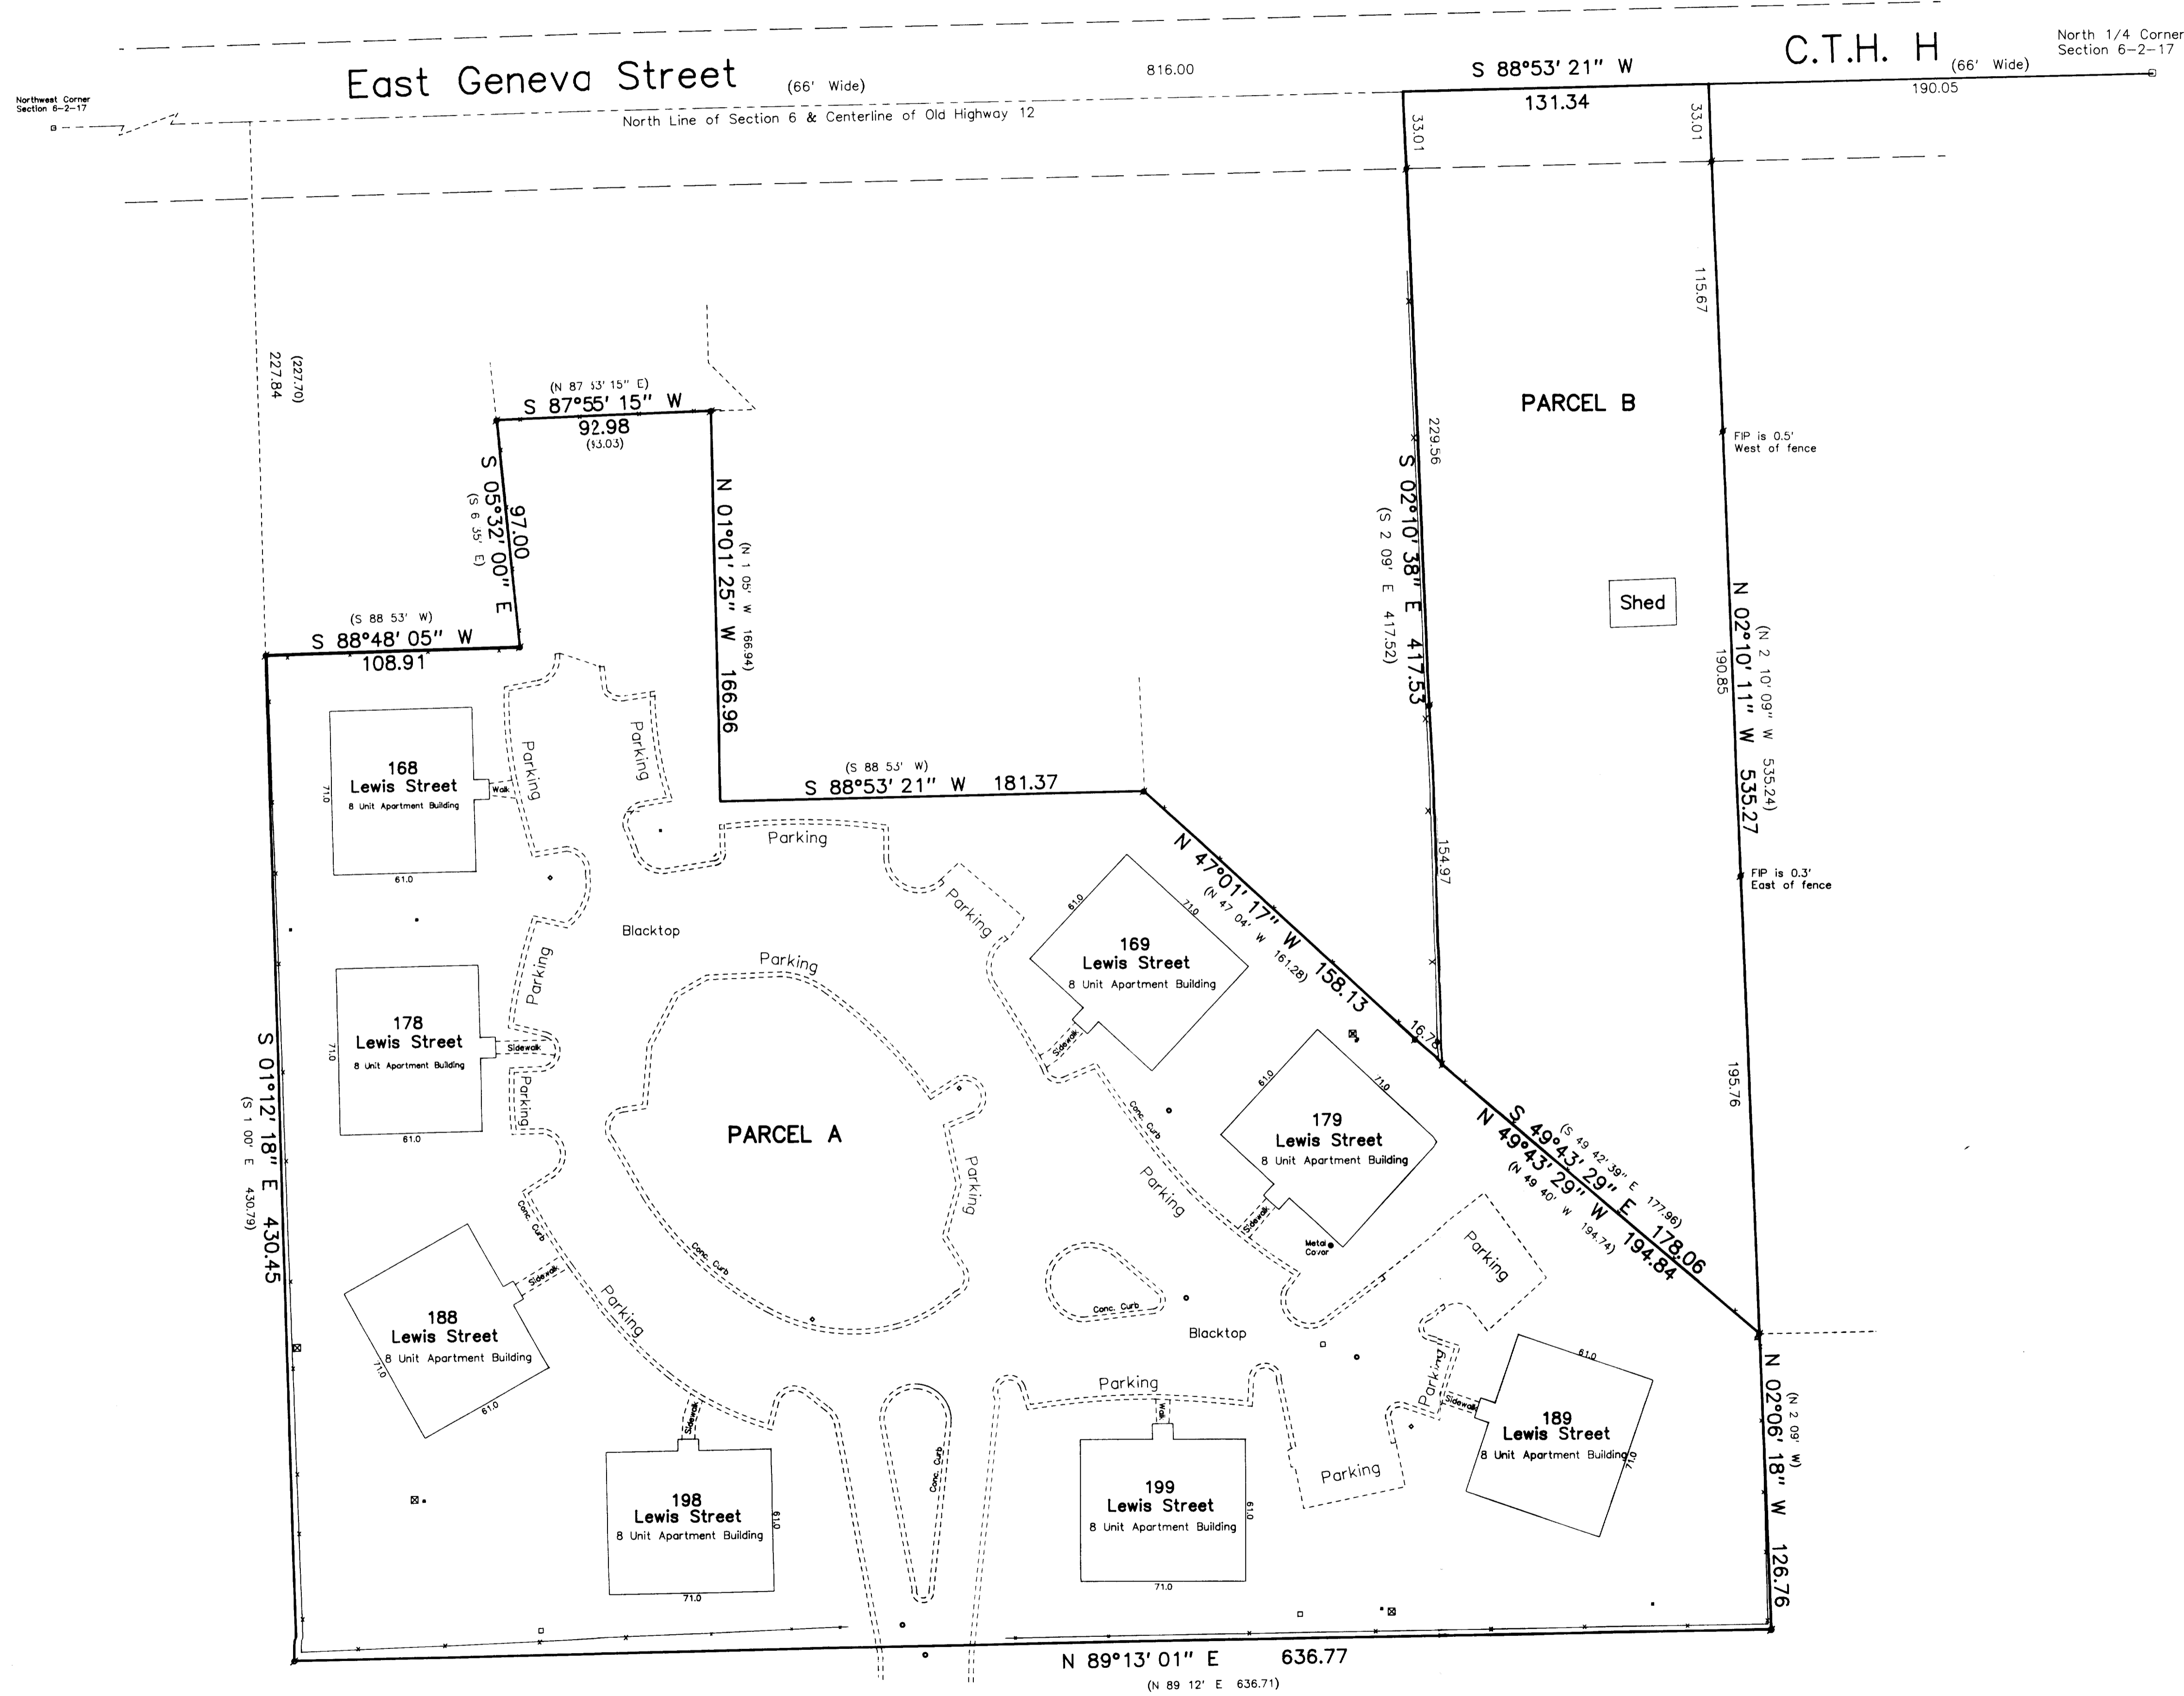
East Geneva Street (66' Wide)
816.00
S 88°53' 21" W
131.34
C.T.H. H (66' Wide)
North 1/4 Corner Section 6-2-17
190.05
Northwest Corner Section 6-2-17
North Line of Section 6 & Centerline of Old Highway 12
33.01
33.01
115.67
227.84
(227.70)
(N 87 53' 15" E)
S 87°55' 15" W
92.98
(93.03)
S 05°32' 00" E
97.00
(S 6 35' E)
N 01°01' 25" W 166.96
(N 1 05' W 166.94)
(S 88 53' W)
S 88°48' 05" W
108.91
PARCEL B
229.56
S 02°10' 38" E 417.53
(S 2 09' E 417.52)
FIP is 0.5' West of fence
Shed
190.85
N 02°10' 11" W 535.27
(N 2 10' 09" W 535.24)
(S 88 53' W)
S 88°53' 21" W 181.37
168 Lewis Street 8 Unit Apartment Building
71.0
61.0
Walk
Parking
Parking
Parking
154.97
FIP is 0.3' East of fence
N 47°01' 17" W 158.13
(N 47 04' W 161.28)
Parking
169 Lewis Street 8 Unit Apartment Building
61.0
71.0
Blacktop
Parking
Parking
178 Lewis Street 8 Unit Apartment Building
71.0
61.0
Sidewalk
Parking
S 01°12' 18" E 430.45
(S 1 00' E 430.79)
PARCEL A
16.78
Sidewalk
Conc. Curb
179 Lewis Street 8 Unit Apartment Building
61.0
71.0
S 49°43' 29" E 178.06
(S 49 42' 39" E 177.96)
N 49°43' 29" W 194.84
(N 49 40' W 194.74)
195.76
Parking
Parking
Parking
Sidewalk
Metal Cover
Conc. Curb
Conc. Curb
Parking
Conc. Curb
Blacktop
188 Lewis Street 8 Unit Apartment Building
71.0
61.0
Sidewalk
Parking
Parking
Parking
Sidewalk
189 Lewis Street 8 Unit Apartment Building
61.0
71.0
N 02°06' 18" W 126.76
(N 2 09' W)
Sidewalk
198 Lewis Street 8 Unit Apartment Building
61.0
71.0
Conc. Curb
Walk
199 Lewis Street 8 Unit Apartment Building
61.0
71.0
N 89°13' 01" E 636.77
(N 89 12' E 636.71)